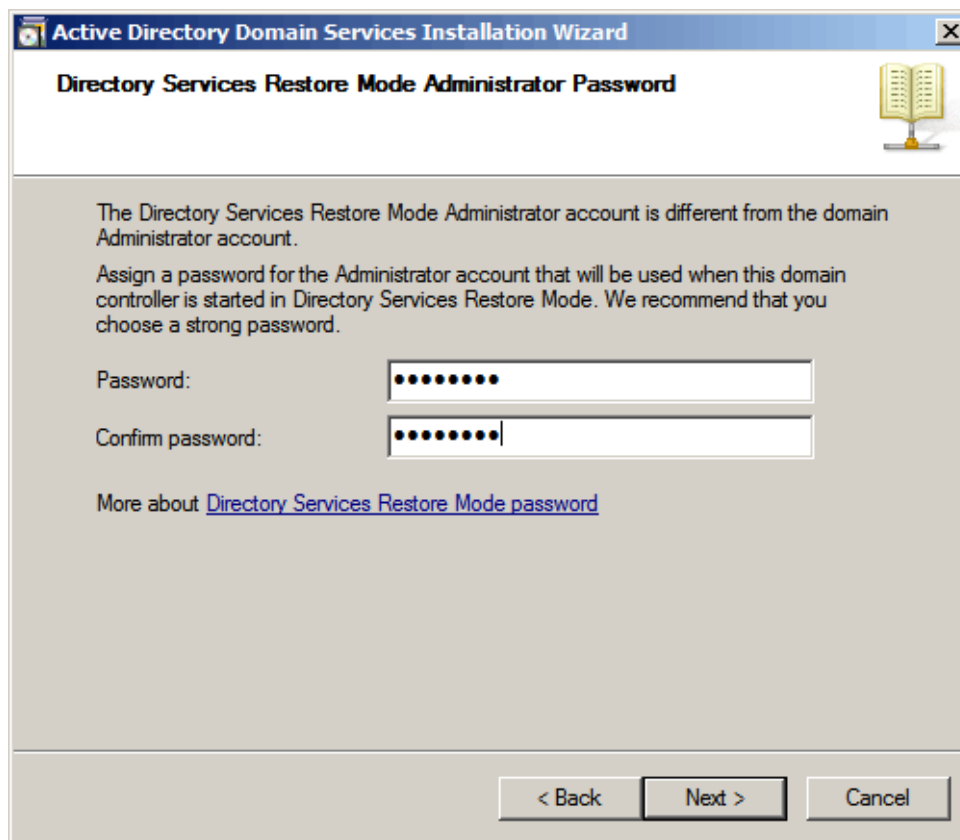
Active Directory Domain Services Installation Wizard

Directory Services Restore Mode Administrator Password

The Directory Services Restore Mode Administrator account is different from the domain Administrator account.

Assign a password for the Administrator account that will be used when this domain controller is started in Directory Services Restore Mode. We recommend that you choose a strong password.

Password: ●●●●●●●●●

Confirm password: ●●●●●●●●●

More about Directory Services Restore Mode password

< Back Next > Cancel